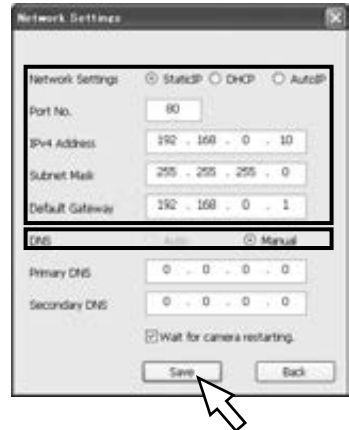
Network Settings

Network Settings
StaticIP
DHCP
AutoIP

Port No.
80

IPv4 Address
192 . 168 . 0 . 10

Subnet Mask
255 . 255 . 255 . 0

Default Gateway
192 . 168 . 0 . 1

DNS
Auto
Manual

Primary DNS
0 . 0 . 0 . 0

Secondary DNS
0 . 0 . 0 . 0

Wait for camera restarting.

Save
Back